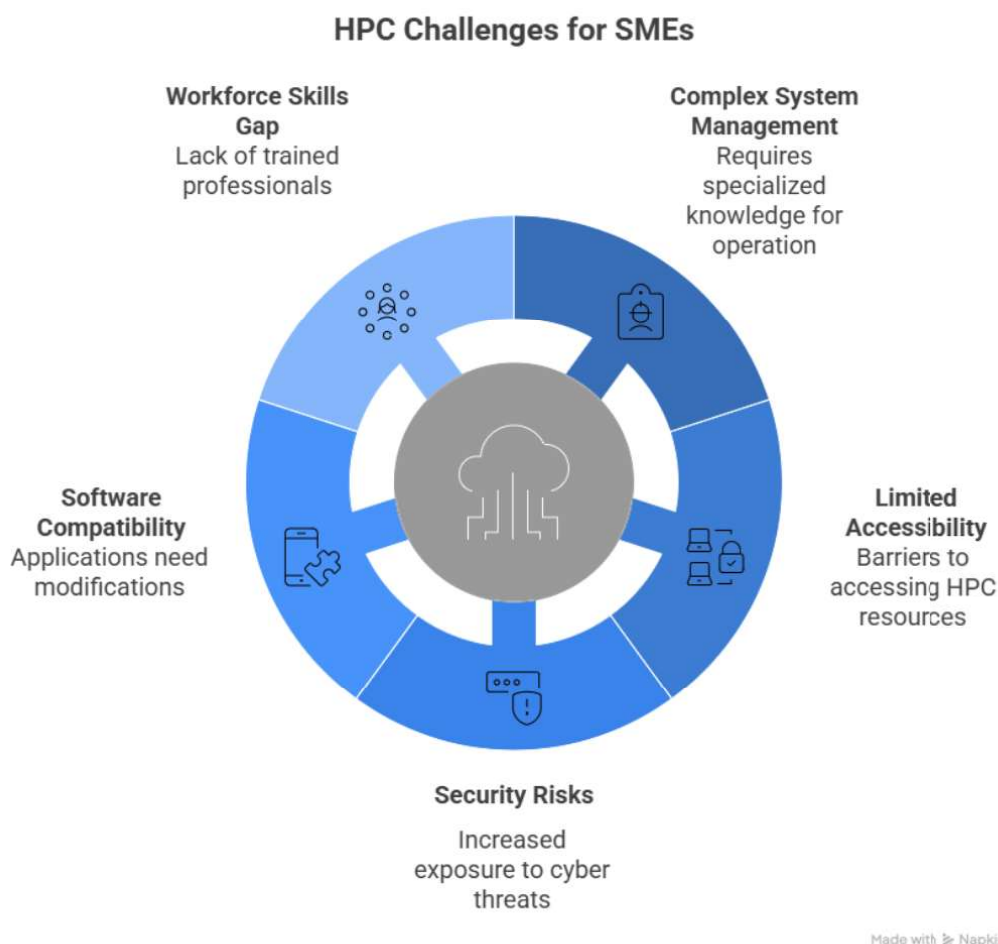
HPC Challenges for SMEs

Workforce Skills Gap
Lack of trained professionals

Complex System Management
Requires specialized knowledge for operation

Software Compatibility
Applications need modifications

Limited Accessibility
Barriers to accessing HPC resources

Security Risks
Increased exposure to cyber threats

Made with Napkin